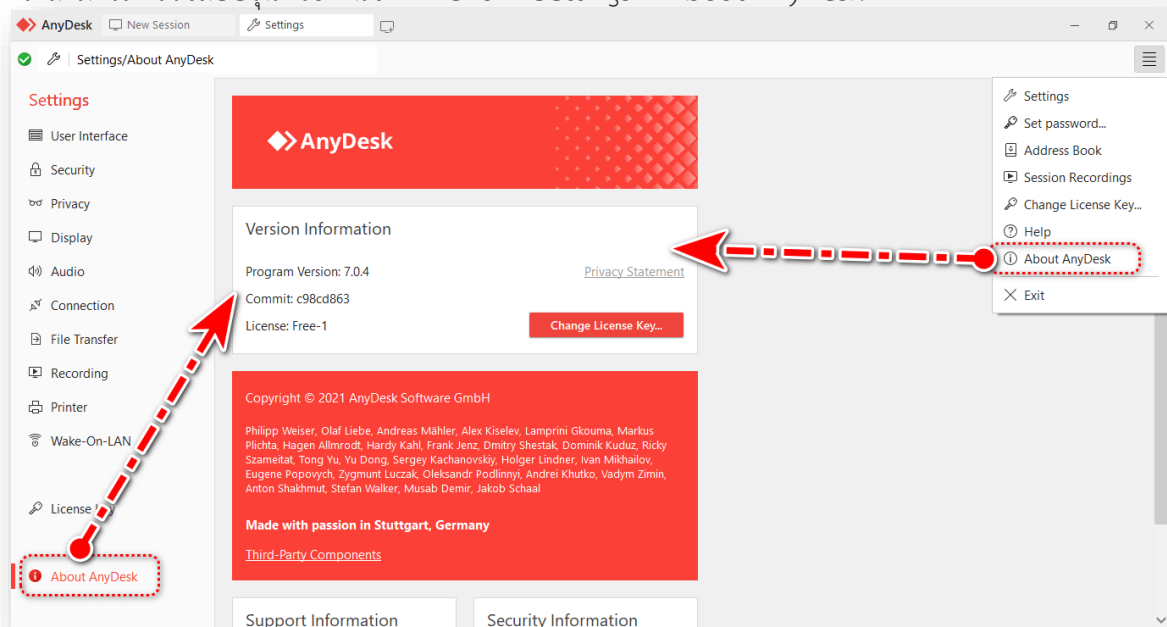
AnyDesk New Session Settings

Settings/About AnyDesk

Settings
User Interface
Security
Privacy
Display
Audio
Connection
File Transfer
Recording
Printer
Wake-On-LAN
License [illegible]
About AnyDesk

AnyDesk

Version Information
Program Version: 7.0.4
Privacy Statement
Commit: c98cd863
License: Free-1
Change License Key...

Copyright © 2021 AnyDesk Software GmbH

Philipp Weiser, Olaf Liebe, Andreas Mähler, Alex Kiselev, Lamprini Gkouma, Markus Plichta, Hagen Allmrodt, Hardy Kahl, Frank Jenz, Dmitry Shestak, Dominik Kuduz, Ricky Szameitat, Tong Yu, Yu Dong, Sergey Kachanovskiy, Holger Lindner, Ivan Mikhailov, Eugene Popovych, Zygmunt Luczak, Oleksandr Podlinnyi, Andrei Khutko, Vadym Zimin, Anton Shakhmut, Stefan Walker, Musab Demir, Jakob Schaal

Made with passion in Stuttgart, Germany

Third-Party Components

Support Information
Security Information

Settings
Set password...
Address Book
Session Recordings
Change License Key...
Help
About AnyDesk
Exit